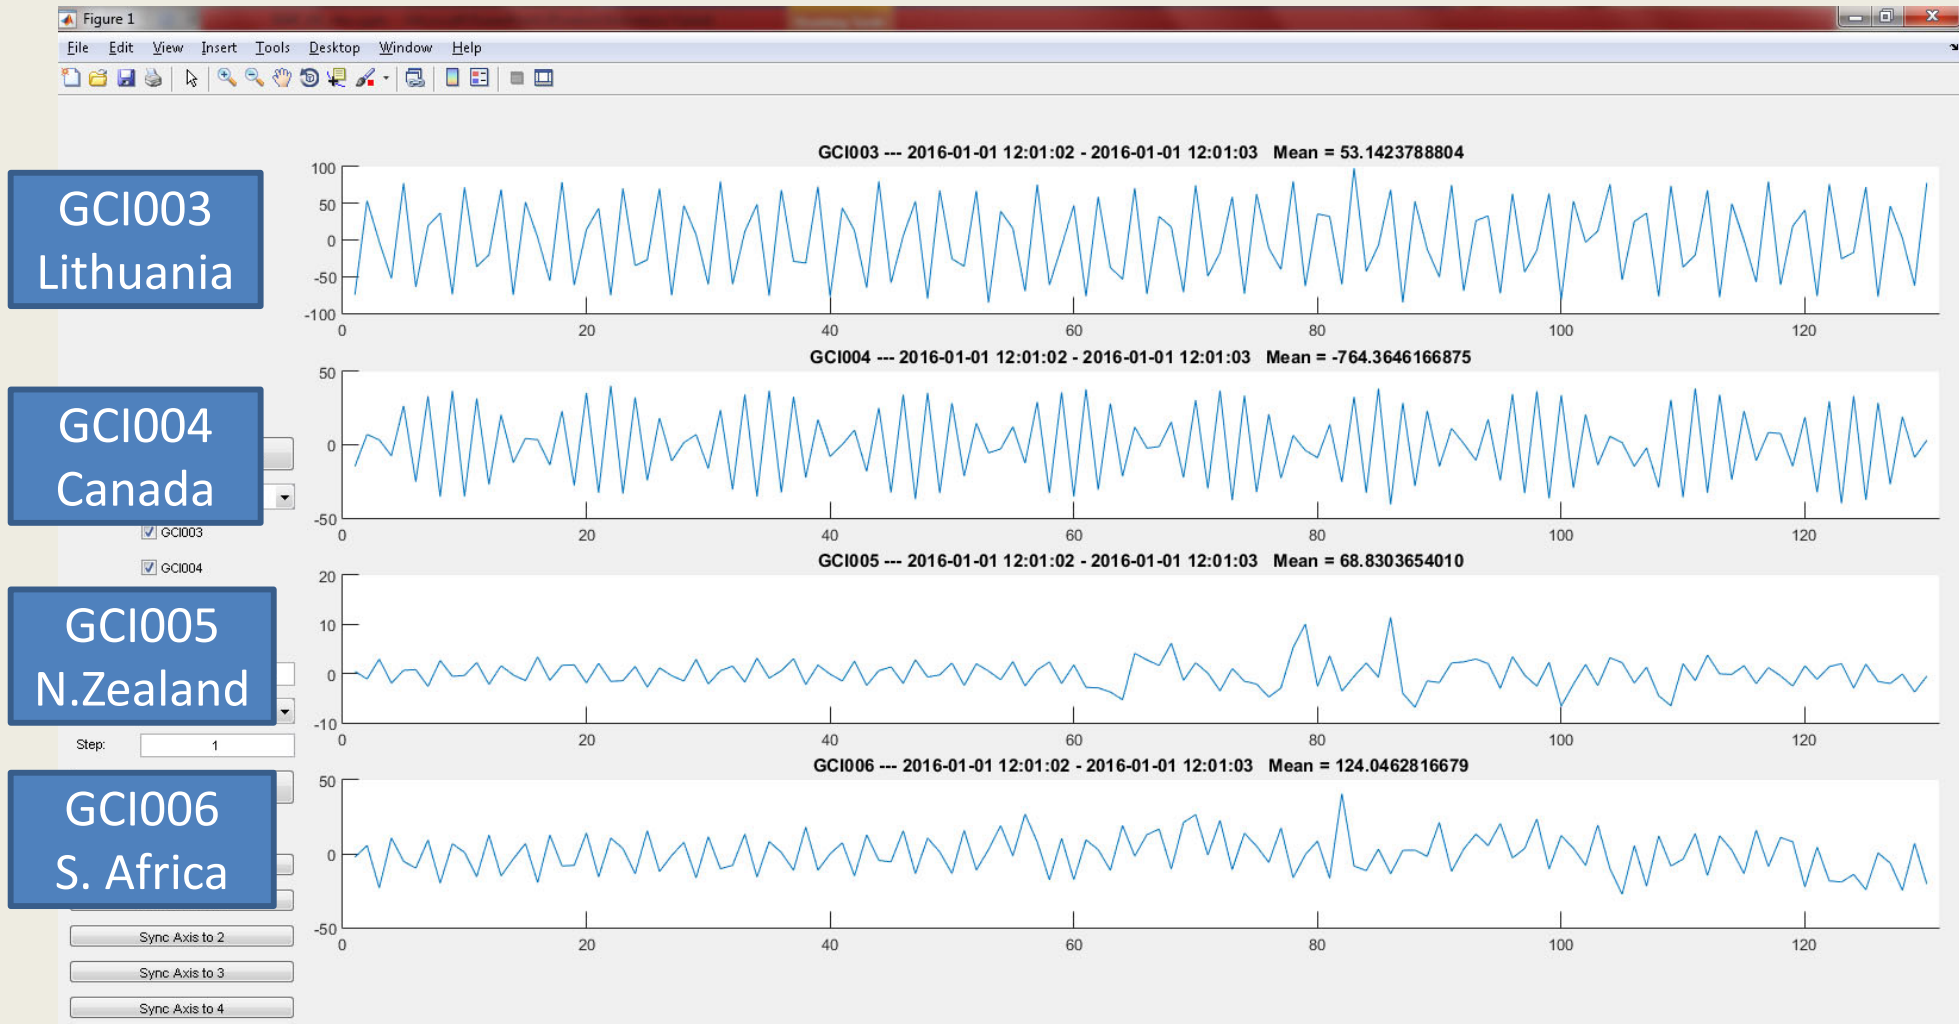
Figure 1

File Edit View Insert Tools Desktop Window Help

GCI003 Lithuania

GCI004 Canada

GCI003

GCI004

GCI005 N.Zealand

Step: 1

GCI006 S. Africa

Sync Axis to 2

Sync Axis to 3

Sync Axis to 4

GCI003 --- 2016-01-01 12:01:02 - 2016-01-01 12:01:03 Mean = 53.1423788804

100
50
0
-50
-100
0 20 40 60 80 100 120

GCI004 --- 2016-01-01 12:01:02 - 2016-01-01 12:01:03 Mean = -764.3646166875

50
0
-50
0 20 40 60 80 100 120

GCI005 --- 2016-01-01 12:01:02 - 2016-01-01 12:01:03 Mean = 68.8303654010

20
10
0
-10
0 20 40 60 80 100 120

GCI006 --- 2016-01-01 12:01:02 - 2016-01-01 12:01:03 Mean = 124.0462816679

50
0
-50
0 20 40 60 80 100 120